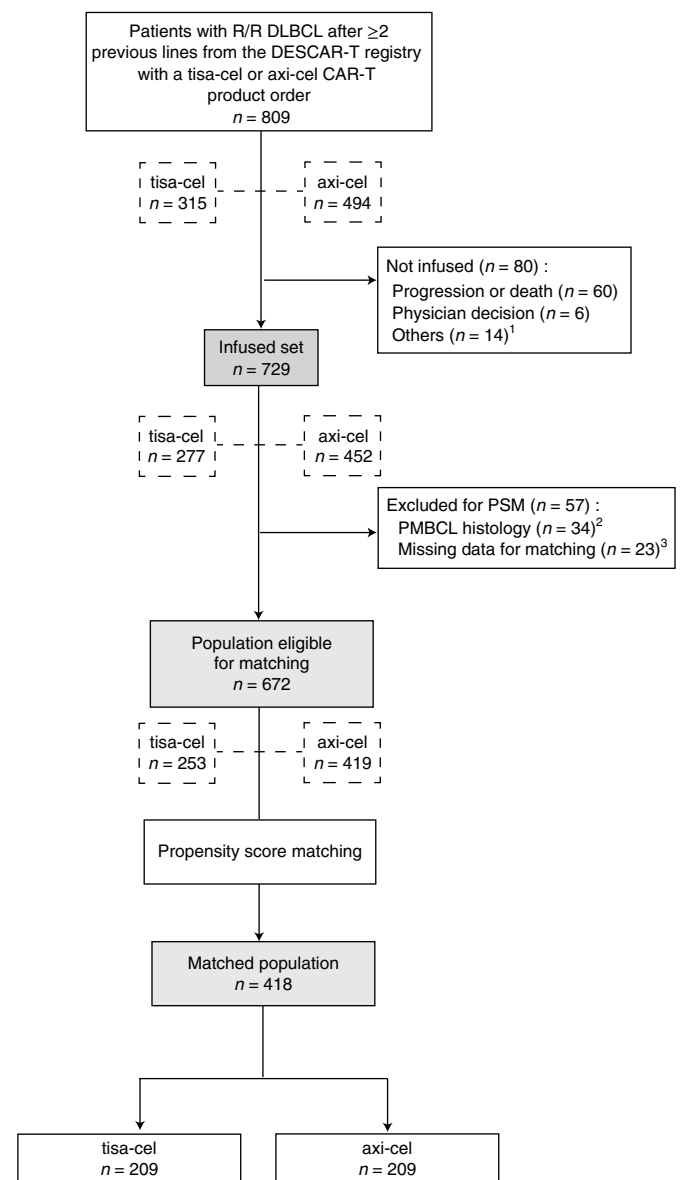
Patients with R/R DLBCL after $\geq 2$ previous lines from the DESCAR-T registry with a tisa-cel or axi-cel CAR-T product order
$n = 809$

tisa-cel
$n = 315$

axi-cel
$n = 494$

Not infused ($n = 80$) :
Progression or death ($n = 60$)
Physician decision ($n = 6$)
Others ($n = 14$)$^1$

Infused set
$n = 729$

tisa-cel
$n = 277$

axi-cel
$n = 452$

Excluded for PSM ($n = 57$) :
PMBCL histology ($n = 34$)$^2$
Missing data for matching ($n = 23$)$^3$

Population eligible for matching
$n = 672$

tisa-cel
$n = 253$

axi-cel
$n = 419$

Propensity score matching

Matched population
$n = 418$

tisa-cel
$n = 209$

axi-cel
$n = 209$